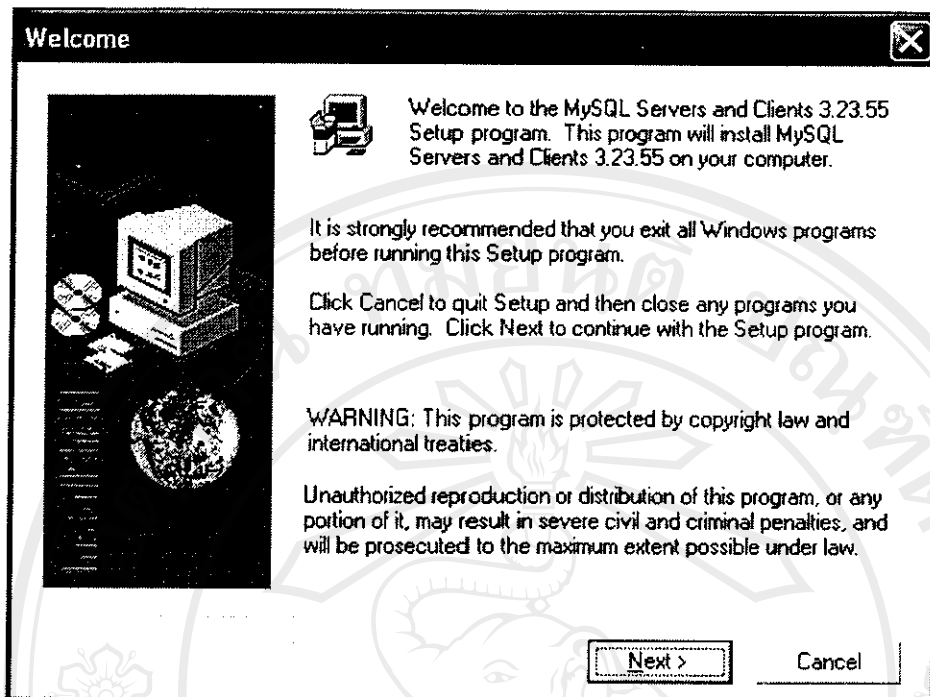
Welcome

Welcome to the MySQL Servers and Clients 3.23.55 Setup program. This program will install MySQL Servers and Clients 3.23.55 on your computer.

It is strongly recommended that you exit all Windows programs before running this Setup program.

Click Cancel to quit Setup and then close any programs you have running. Click Next to continue with the Setup program.

WARNING: This program is protected by copyright law and international treaties.

Unauthorized reproduction or distribution of this program, or any portion of it, may result in severe civil and criminal penalties, and will be prosecuted to the maximum extent possible under law.

Next >

Cancel